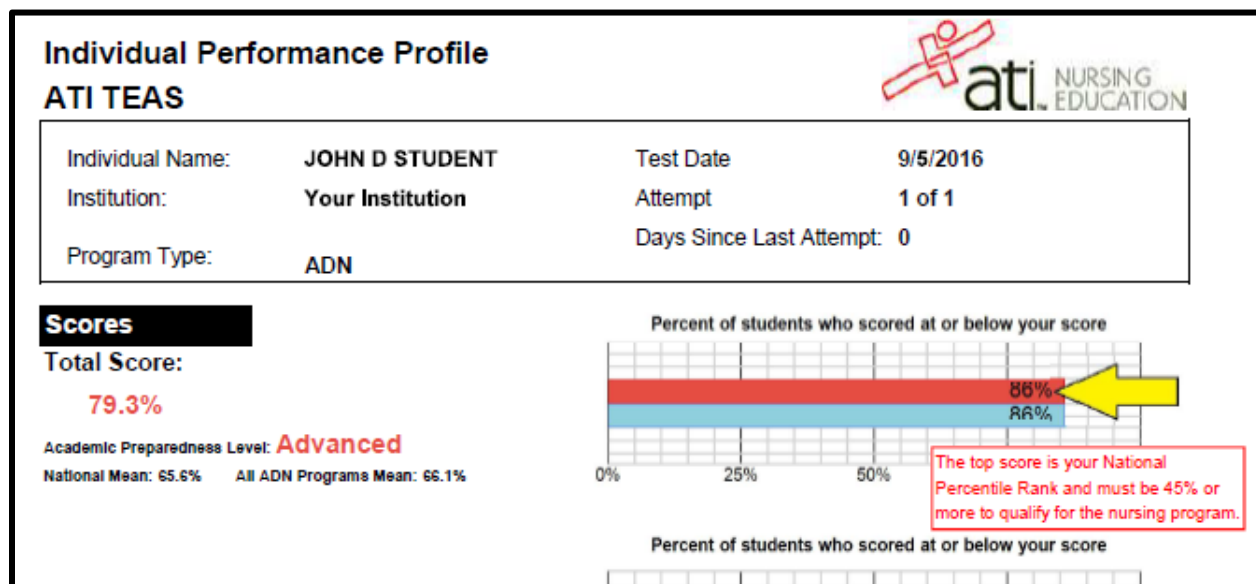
Individual Performance Profile
ATI TEAS

ati NURSING EDUCATION

| Individual Name: | JOHN D STUDENT | Test Date | 9/5/2016 |
|---|---|---|---|
| Institution: | Your Institution | Attempt | 1 of 1 |
| Program Type: | ADN | Days Since Last Attempt: | 0 |

Scores
Total Score:
79.3%
Academic Preparedness Level: Advanced
National Mean: 65.6% All ADN Programs Mean: 66.1%

Percent of students who scored at or below your score
86%
86%
0% 25% 50%

The top score is your National Percentile Rank and must be 45% or more to qualify for the nursing program.

Percent of students who scored at or below your score